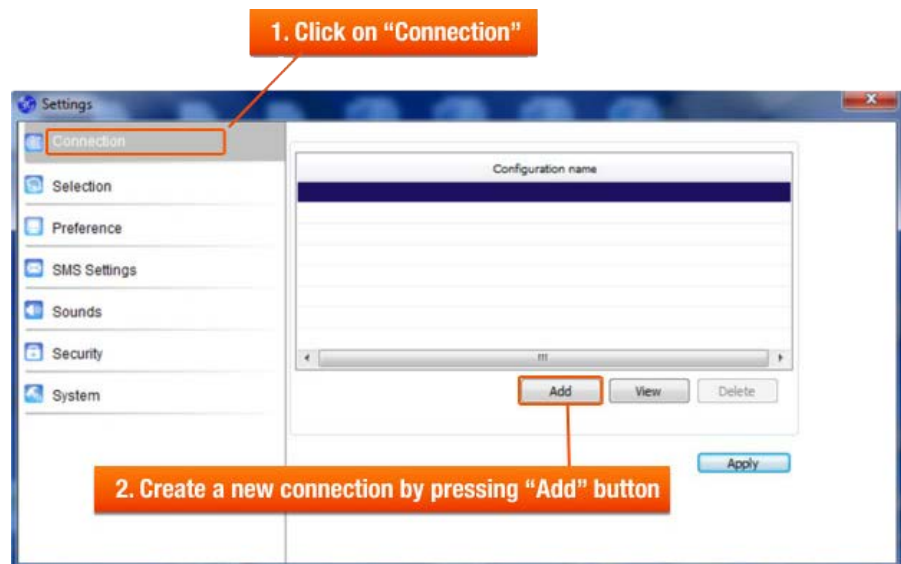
1. Click on "Connection"

Settings

Connection

Selection

Preference

SMS Settings

Sounds

Security

System

Configuration name

Add

View

Delete

Apply

2. Create a new connection by pressing "Add" button